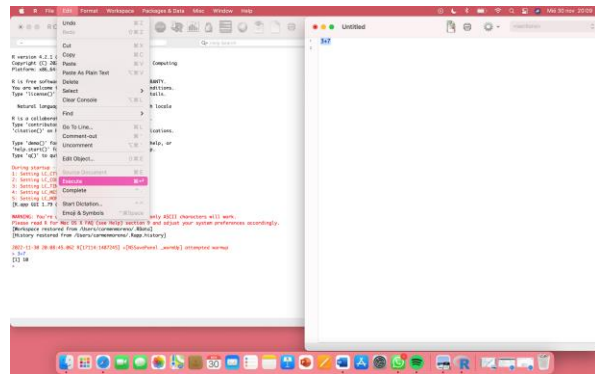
R File Edit Format Workspace Packages & Data Misc Window Help

Mid 30 nov 20:09

Undo
Redo
Cut
Copy
Paste
Paste As Plain Text
Delete
Select
Clear Console
Find
Go To Line...
Comment-out
Uncomment
Edit Object...
Execute
Complete
Start Dictation...
Emoji & Symbols

Untitled

5+7

R version 4.2.1 (
Copyright (C) 202
Platform: x86_64

Computing

R is free softwa
You are welcome t
Type 'license()'

ANTY.
nditions.
tails.

Natural langua

locale

R is a collabora
Type 'contributo
'citation()' on

ications.

Type 'demo()' fo
'help.start()' f
Type 'q()' to qu

help, or

During startup -
1: Setting LC_CT
2: Setting LC_CO
3: Setting LC_TI
4: Setting LC_MO
5: Setting LC_ME
[R.app GUI 1.79 (

WARNING: You're u                   only ASCII characters will work.
Please read R for Mac OS X FAQ (see Help) section 9 and adjust your system preferences accordingly.
[Workspace restored from /Users/carmenmoreno/.RData]
[History restored from /Users/carmenmoreno/.Rapp.history]

2022-11-30 20:08:45.862 R[7219:1487295] +[NSSavePanel _warmUp] attempted warmup
> 5+7
[1] 12
>